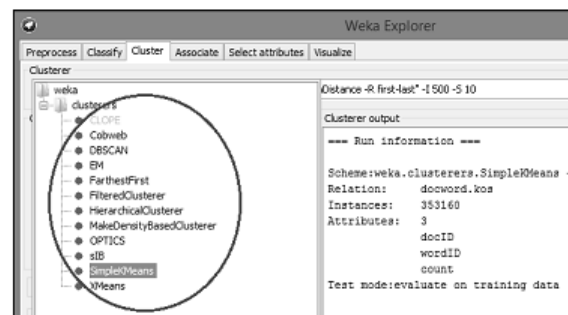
Weka Explorer

Preprocess | Classify | Cluster | Associate | Select attributes | Visualize

Clusterer

weka
clusterers
CLOPE
Cobweb
DBSCAN
EM
FarthestFirst
FilteredClusterer
HierarchicalClusterer
MakeDensityBasedClusterer
OPTICS
sIB
SimpleKMeans
XMeans

Distance -R first-last" -I 500 -S 10

Clusterer output

=== Run information ===

Scheme:weka.clusterers.SimpleKMeans -
Relation: docword.kos
Instances: 353160
Attributes: 3
docID
wordID
count
Test mode:evaluate on training data